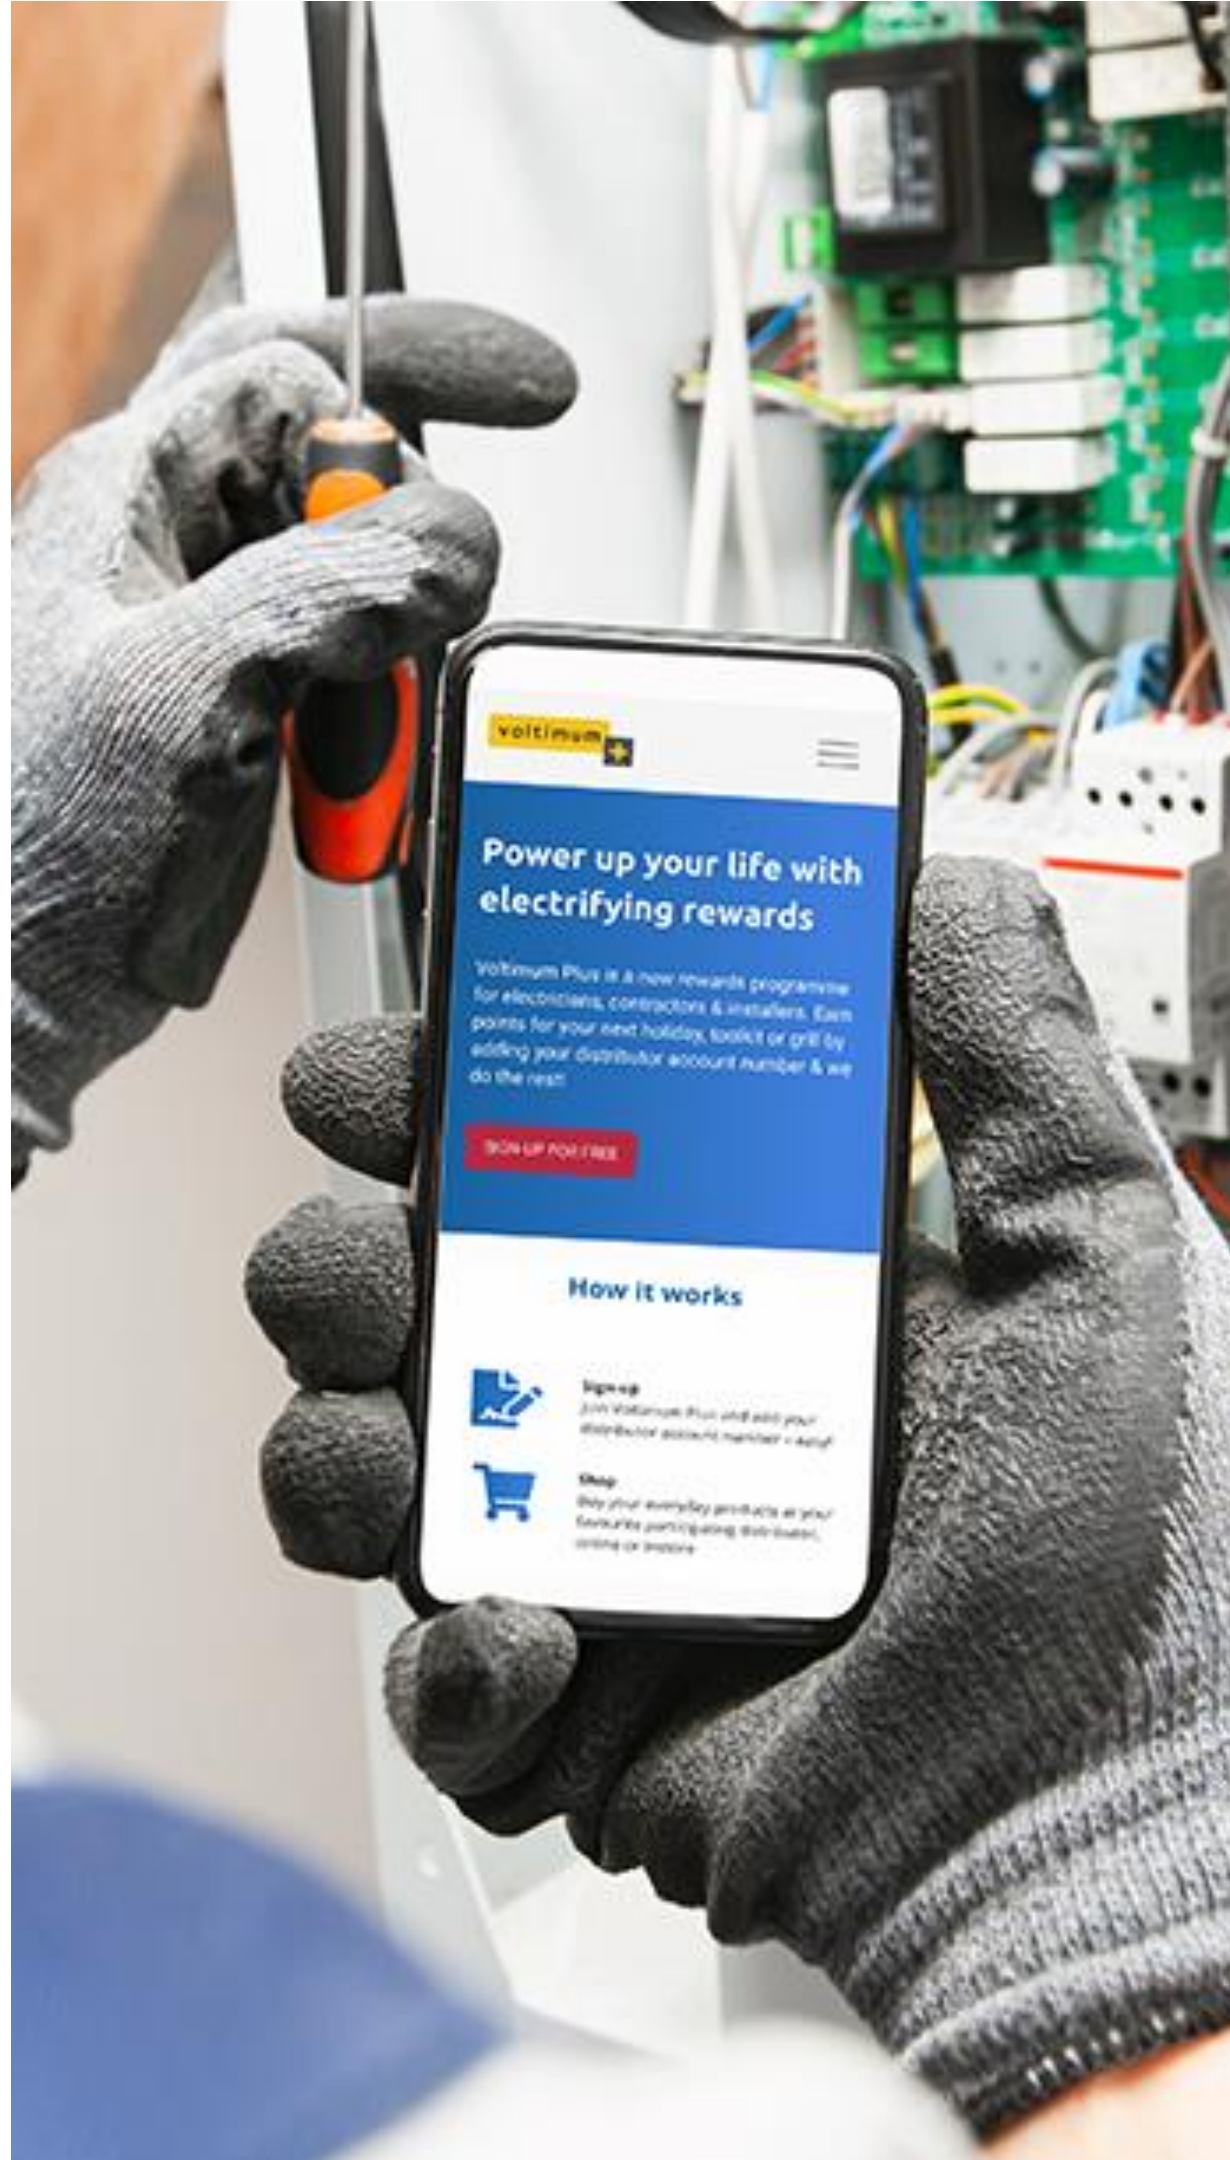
voltimum

Power up your life with electrifying rewards

Voltimum Plus is a new rewards programme for electricians, contractors & installers. Earn points for your next holiday, toolkit or grill by adding your distributor account number & we do the rest!

SIGN UP FOR FREE

How it works

Sign up
Join Voltimum Plus and add your distributor account number + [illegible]

Shop
Buy your everyday products at your favourite participating distributors, online or instore